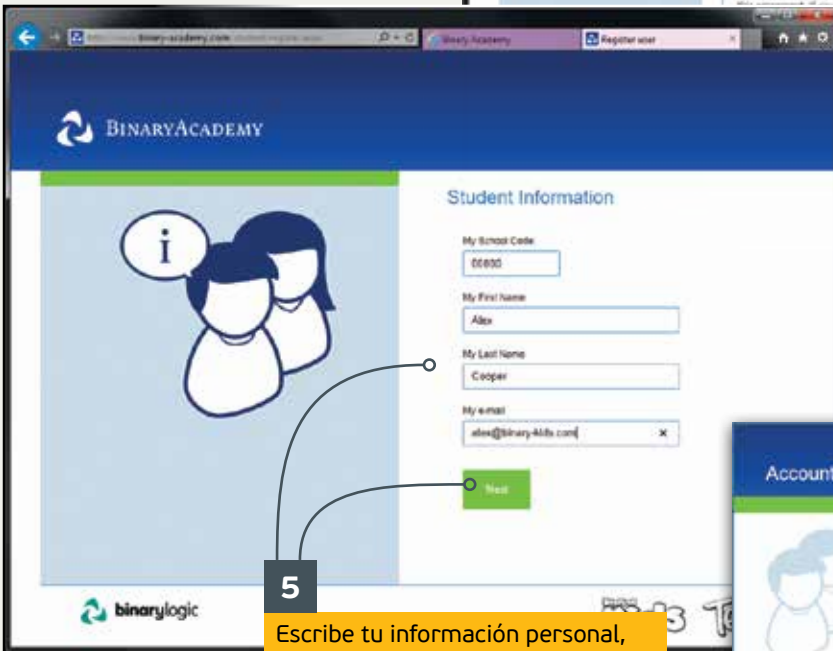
http://www.binary-academy.com/student-register.aspx
Binary Academy
Register user

BinaryAcademy

Student Information

My School Code
00800

My First Name
Alex

My Last Name
Cooper

My e-mail
alex@binary4kids.com

Next

Account

binarylogic

5

Escribe tu información personal,